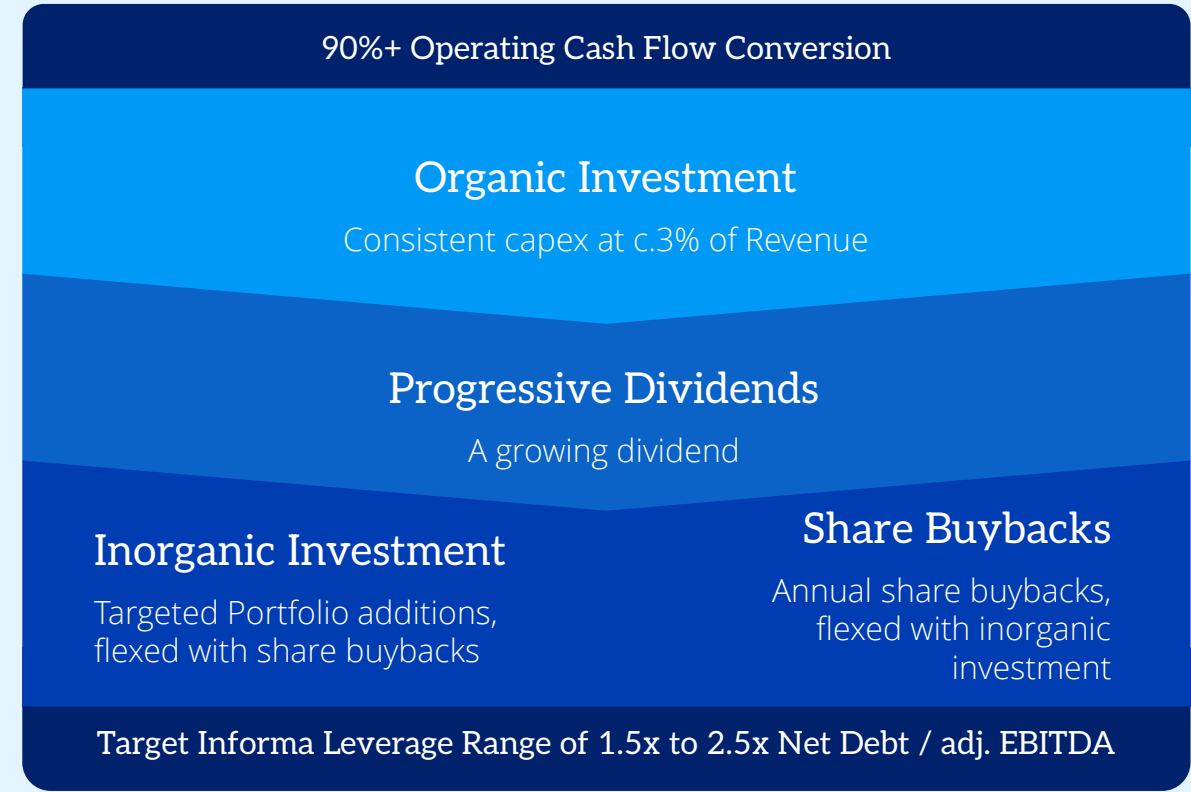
90%+ Operating Cash Flow Conversion

Organic Investment

Consistent capex at c.3% of Revenue

Progressive Dividends

A growing dividend

Inorganic Investment

Targeted Portfolio additions, flexed with share buybacks

Share Buybacks

Annual share buybacks, flexed with inorganic investment

Target Informa Leverage Range of 1.5x to 2.5x Net Debt / adj. EBITDA